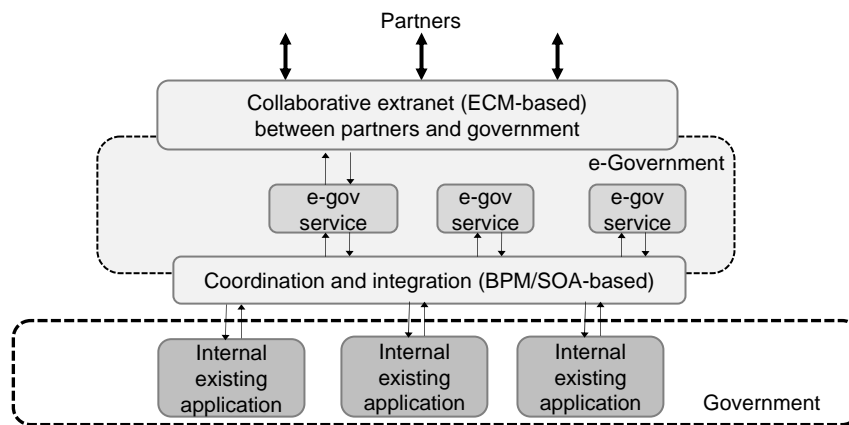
Partners

Collaborative extranet (ECM-based) between partners and government

e-Government

e-gov service

e-gov service

e-gov service

Coordination and integration (BPM/SOA-based)

Internal existing application

Internal existing application

Internal existing application

Government